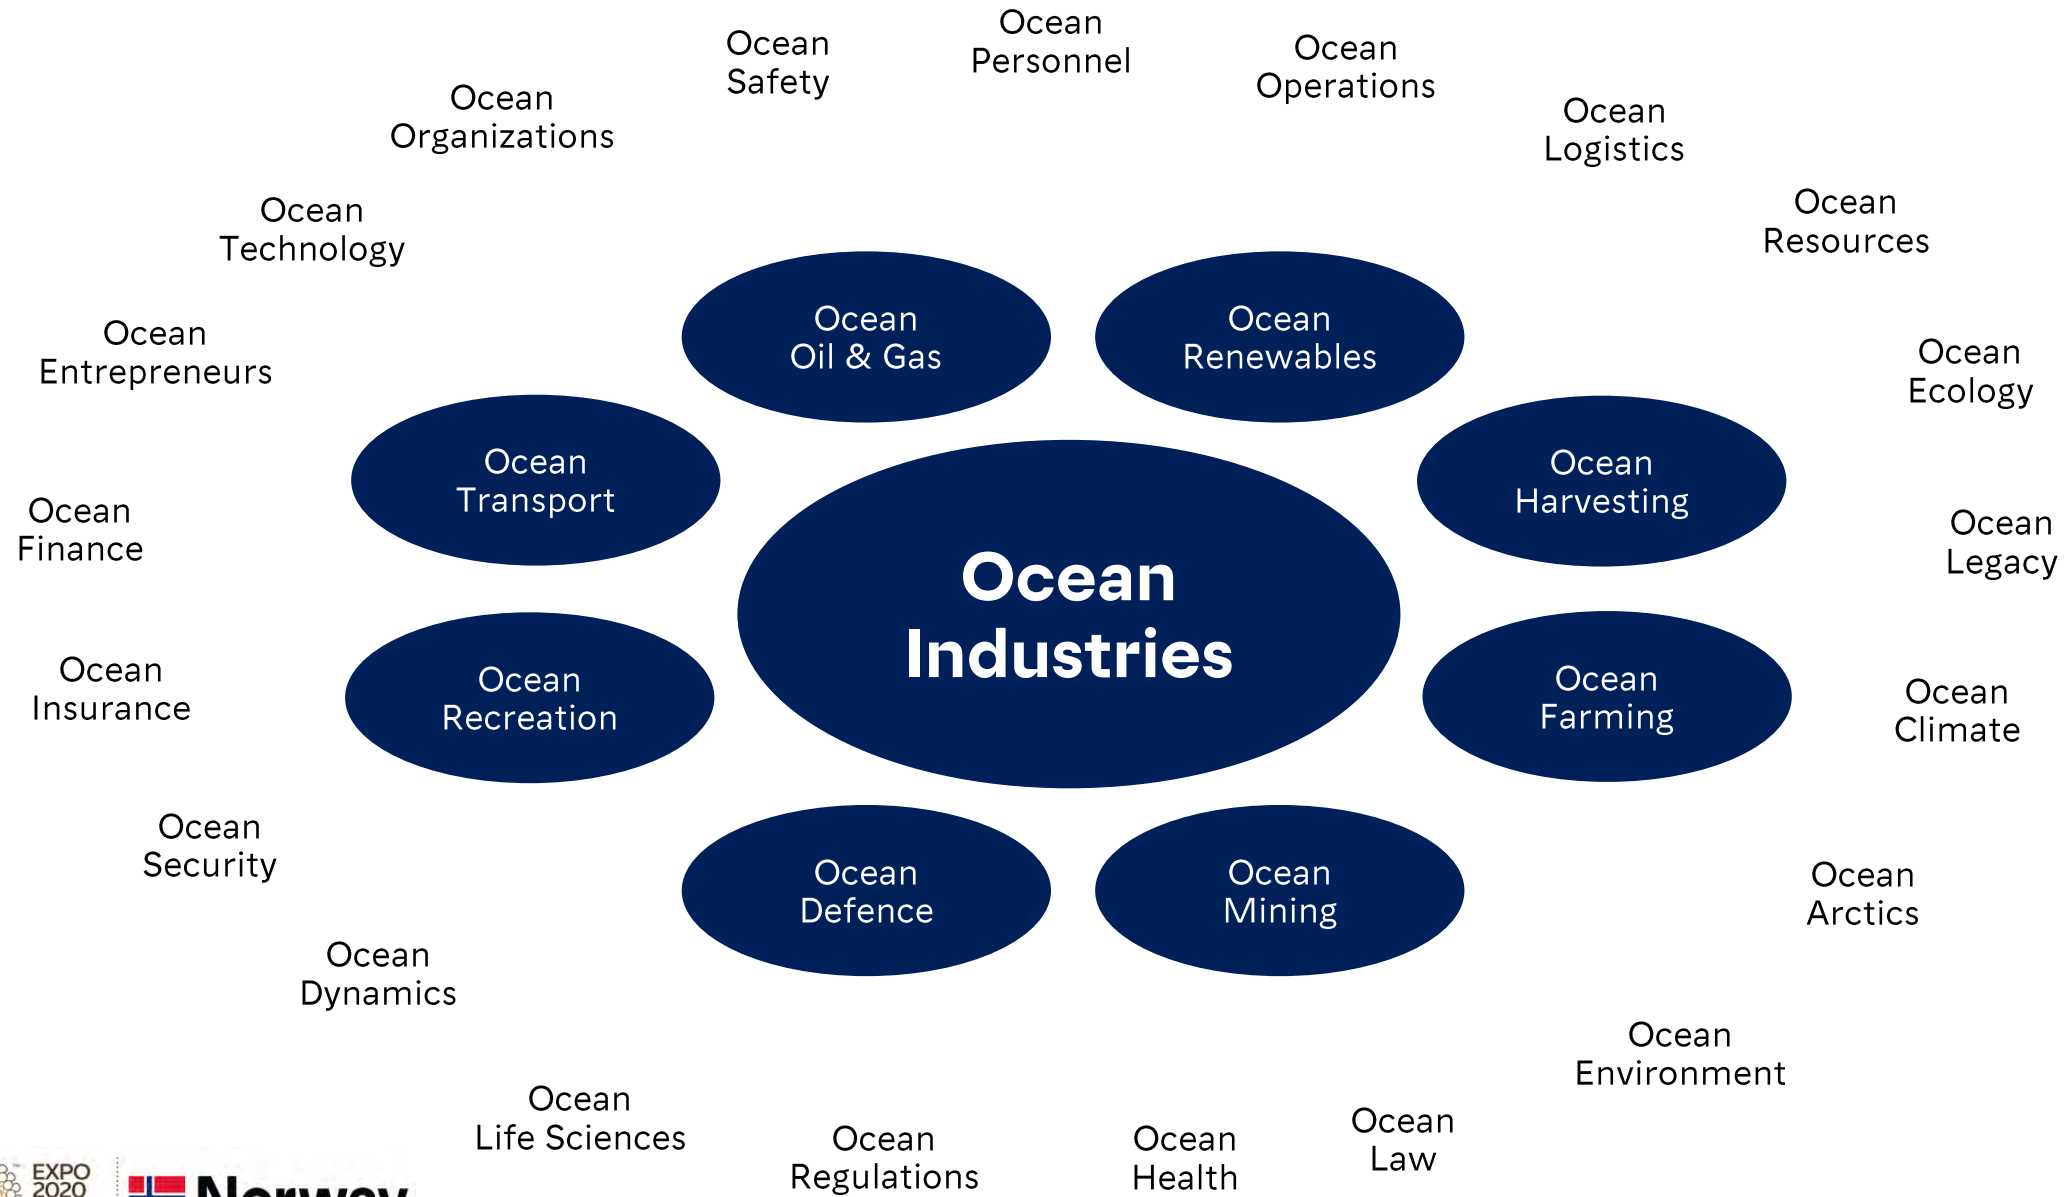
Ocean Personnel

Ocean Safety

Ocean Operations

Ocean Organizations

Ocean Logistics

Ocean Technology

Ocean Resources

Ocean Entrepreneurs

Ocean Oil & Gas

Ocean Renewables

Ocean Ecology

Ocean Transport

Ocean Harvesting

Ocean Finance

Ocean Industries

Ocean Legacy

Ocean Insurance

Ocean Recreation

Ocean Farming

Ocean Climate

Ocean Security

Ocean Defence

Ocean Mining

Ocean Arctics

Ocean Dynamics

Ocean Environment

Ocean Life Sciences

Ocean Regulations

Ocean Health

Ocean Law

EXPO 2020

Norway